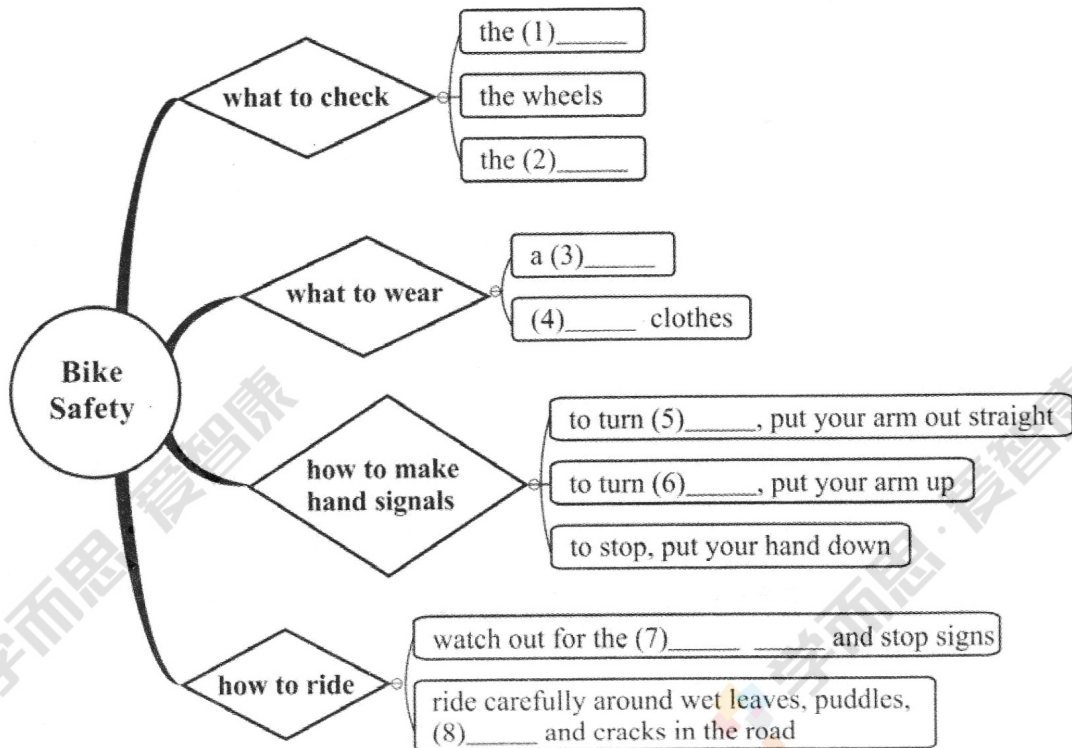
Bike Safety

what to check
the (1)\_\_\_\_\_
the wheels
the (2)\_\_\_\_\_

what to wear
a (3)\_\_\_\_\_
(4)\_\_\_\_\_ clothes

how to make hand signals
to turn (5)\_\_\_\_\_, put your arm out straight
to turn (6)\_\_\_\_\_, put your arm up
to stop, put your hand down

how to ride
watch out for the (7)\_\_\_\_\_ \_\_\_\_\_ and stop signs
ride carefully around wet leaves, puddles, (8)\_\_\_\_\_ and cracks in the road

学而思·爱智康
学而思·爱智康
学而思·爱智康